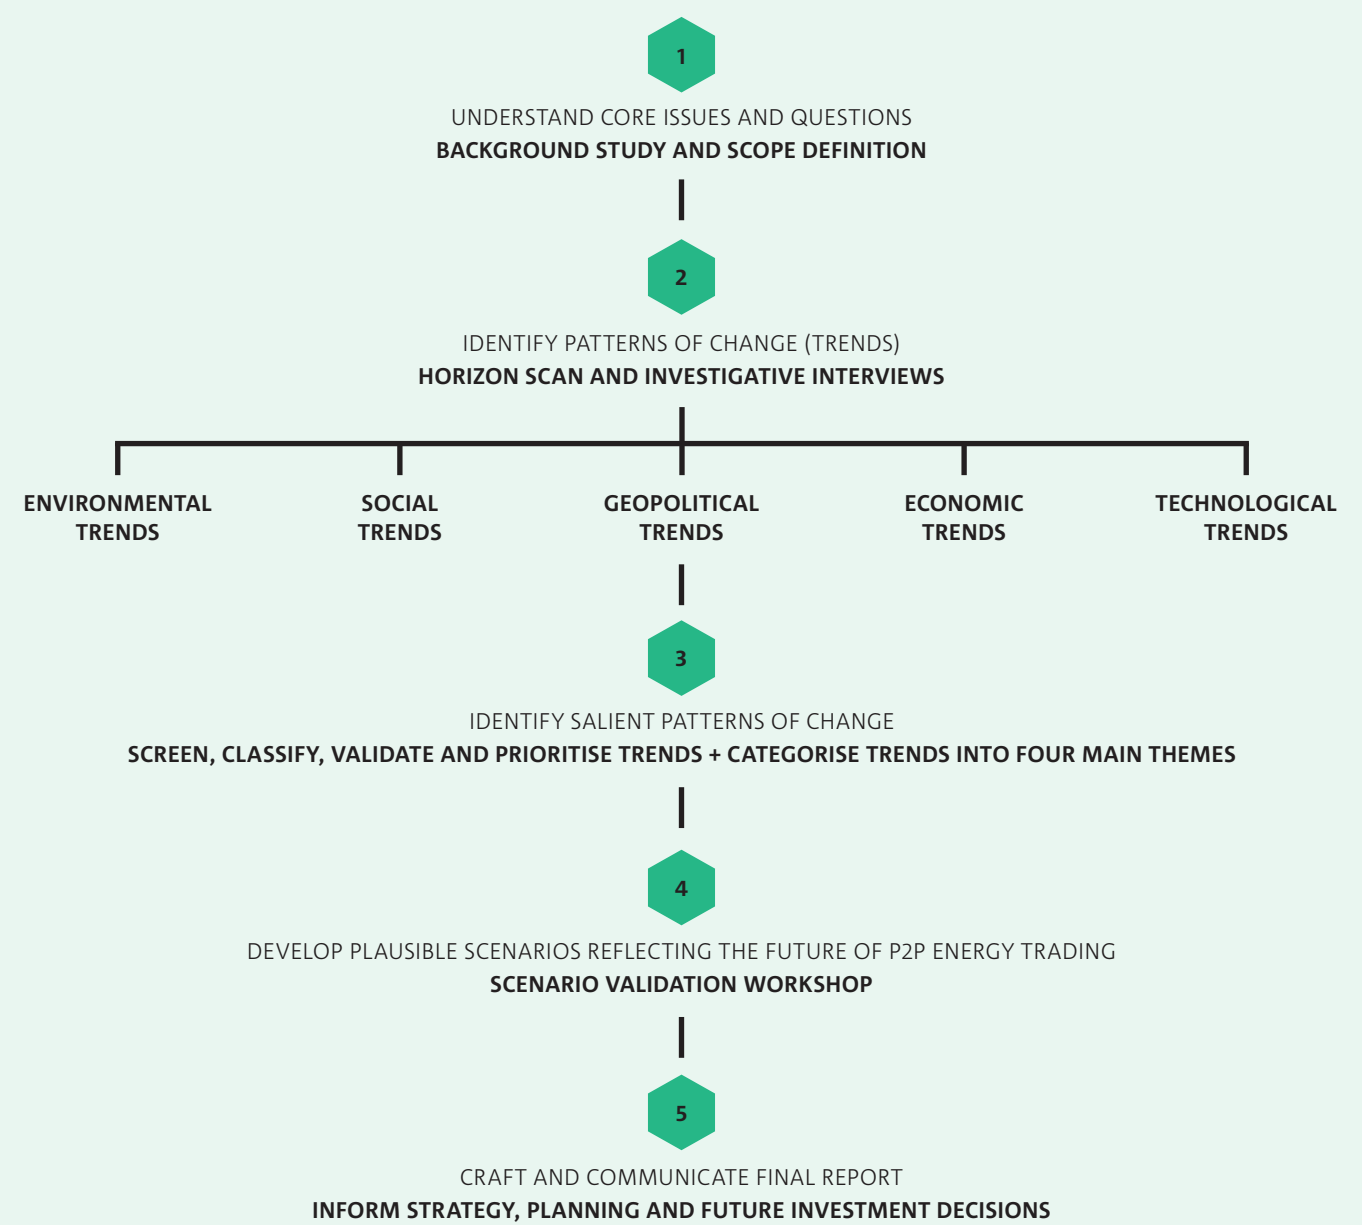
1

UNDERSTAND CORE ISSUES AND QUESTIONS
BACKGROUND STUDY AND SCOPE DEFINITION

2

IDENTIFY PATTERNS OF CHANGE (TRENDS)
HORIZON SCAN AND INVESTIGATIVE INTERVIEWS

ENVIRONMENTAL TRENDS

SOCIAL TRENDS

GEOPOLITICAL TRENDS

ECONOMIC TRENDS

TECHNOLOGICAL TRENDS

3

IDENTIFY SALIENT PATTERNS OF CHANGE
SCREEN, CLASSIFY, VALIDATE AND PRIORITISE TRENDS + CATEGORISE TRENDS INTO FOUR MAIN THEMES

4

DEVELOP PLAUSIBLE SCENARIOS REFLECTING THE FUTURE OF P2P ENERGY TRADING
SCENARIO VALIDATION WORKSHOP

5

CRAFT AND COMMUNICATE FINAL REPORT
INFORM STRATEGY, PLANNING AND FUTURE INVESTMENT DECISIONS